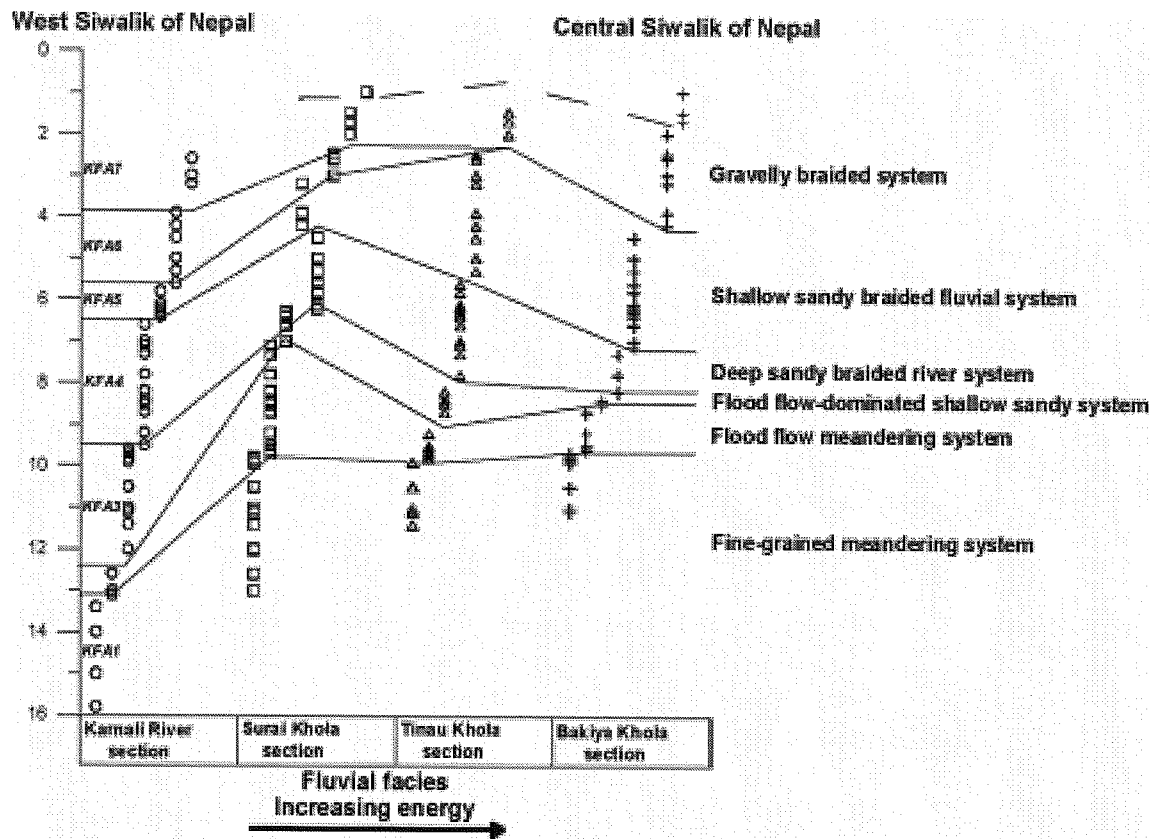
West Siwalik of Nepal

Central Siwalik of Nepal

0
2
4
6
8
10
12
14
16

KFA7
KFA6
KFA5
KFA4
KFA3
KFA1

Gravelly braided system

Shallow sandy braided fluvial system

Deep sandy braided river system
Flood flow-dominated shallow sandy system
Flood flow meandering system

Fine-grained meandering system

| Karnali River section | Surai Khola section | Tinau Khola section | Bakiya Khola section |
|---|---|---|---|

Fluvial facies
Increasing energy